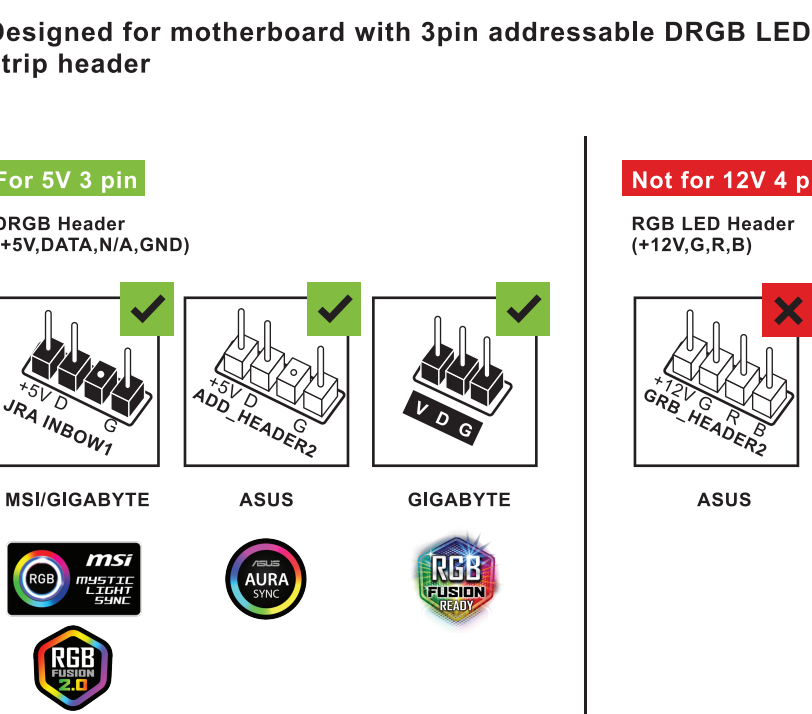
esigned for motherboard with 3pin addressable DRGB LED
trip header

For 5V 3 pin

DRGB Header
+5V,DATA,N/A,GND)

+5V D G
JRA INBOW1

+5V D G
ADD_HEADER2

V D G

MSI/GIGABYTE

ASUS

GIGABYTE

RGB
msi
MYSTIC LIGHT SYNC

ASUS
AURA
SYNC

RGB
FUSION
READY

RGB
FUSION
2.0

Not for 12V 4 p

RGB LED Header
(+12V,G,R,B)

+12V G R B
GRB_HEADER2

ASUS